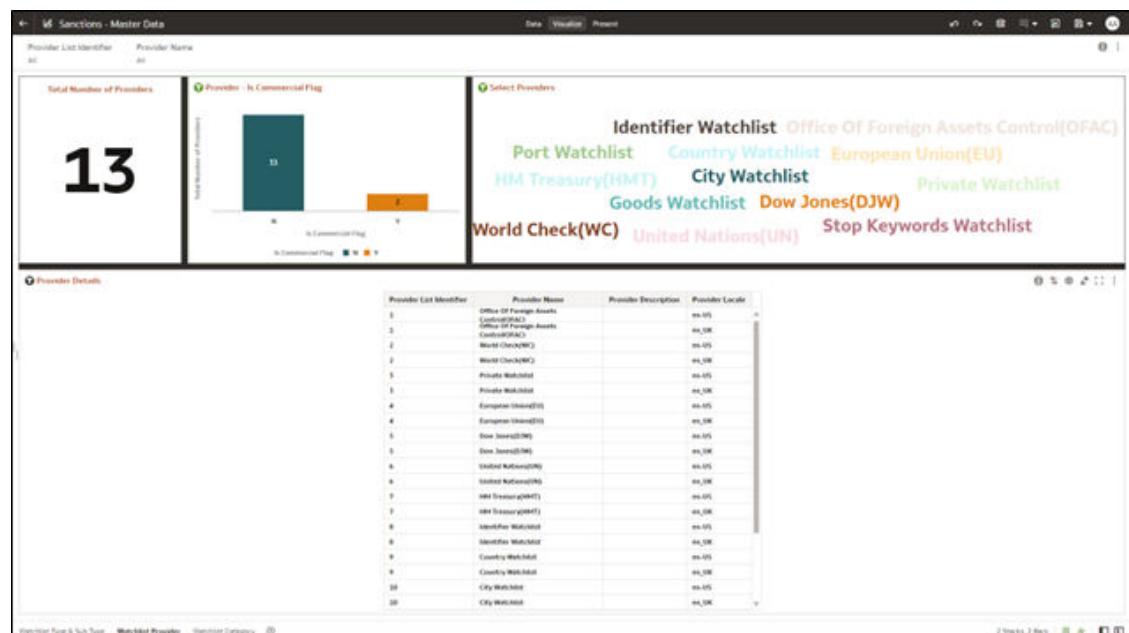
Sanctions - Master Data

Data Visualize Present

Provider List Identifier
All

Provider Name
All

Total Number of Providers

13

Provider - Is Commercial Flag

Total Number of Providers

11

2

N

Y

Is Commercial Flag

Is Commercial Flag N Y

Select Providers

Identifier Watchlist Office Of Foreign Assets Control(OFAC) Port Watchlist Country Watchlist European Union(EU) HM Treasury(HMT) City Watchlist Private Watchlist Goods Watchlist Dow Jones(DJW) World Check(WC) United Nations(UN) Stop Keywords Watchlist

Provider Details

| Provider List Identifier | Provider Name | Provider Description | Provider Locale |
|---|---|---|---|
| 1 | Office Of Foreign Assets Control(OFAC) | | en-US |
| 1 | Office Of Foreign Assets Control(OFAC) | | en_GB |
| 2 | World Check(WC) | | en-US |
| 2 | World Check(WC) | | en_GB |
| 3 | Private Watchlist | | en-US |
| 3 | Private Watchlist | | en_GB |
| 4 | European Union(EU) | | en-US |
| 4 | European Union(EU) | | en_GB |
| 5 | Dow Jones(DJW) | | en-US |
| 5 | Dow Jones(DJW) | | en_GB |
| 6 | United Nations(UN) | | en-US |
| 6 | United Nations(UN) | | en_GB |
| 7 | HM Treasury(HMT) | | en-US |
| 7 | HM Treasury(HMT) | | en_GB |
| 8 | Identifier Watchlist | | en-US |
| 8 | Identifier Watchlist | | en_GB |
| 9 | Country Watchlist | | en-US |
| 9 | Country Watchlist | | en_GB |
| 10 | City Watchlist | | en-US |
| 10 | City Watchlist | | en_GB |

Watchlist Type & Sub Type Watchlist Provider Sanction Category

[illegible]